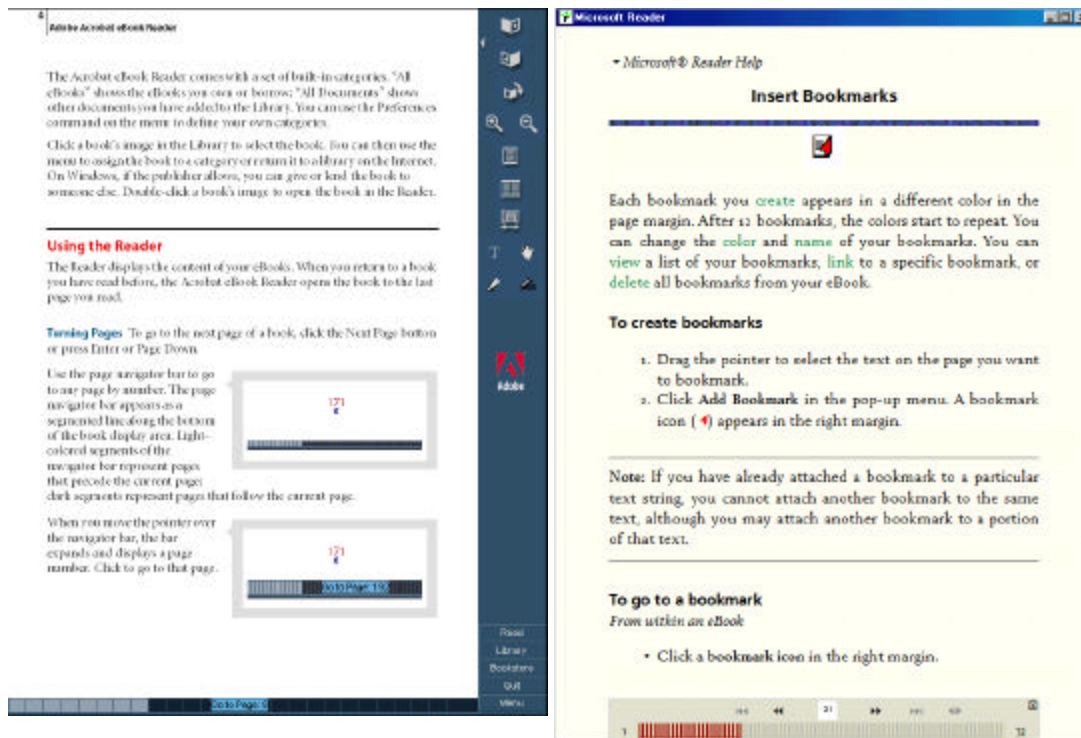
4 Adobe Acrobat eBook Reader

The Acrobat eBook Reader comes with a set of built-in categories. "All eBooks" shows the eBooks you own or borrow; "All Documents" shows other documents you have added to the Library. You can use the Preferences command on the menu to define your own categories.

Click a book's image in the Library to select the book. You can then use the menu to assign the book to a category or return it to a library on the Internet. On Windows, if the publisher allows, you can give or lend the book to someone else. Double-click a book's image to open the book in the Reader.

Using the Reader

The Reader displays the content of your eBooks. When you return to a book you have read before, the Acrobat eBook Reader opens the book to the last page you read.

Turning Pages To go to the next page of a book, click the Next Page button or press Enter or Page Down.

Use the page navigator bar to go to any page by number. The page navigator bar appears as a segmented line along the bottom of the book display area. Light-colored segments of the navigator bar represent pages that precede the current page; dark segments represent pages that follow the current page.

171

When you move the pointer over the navigator bar, the bar expands and displays a page number. Click to go to that page.

171

Go to Page: 130

Adobe

Read
Library
Bookstore
Quit
Menu

Go to Page: 5

Microsoft Reader

▾ Microsoft® Reader Help

Insert Bookmarks

Each bookmark you create appears in a different color in the page margin. After 12 bookmarks, the colors start to repeat. You can change the color and name of your bookmarks. You can view a list of your bookmarks, link to a specific bookmark, or delete all bookmarks from your eBook.

To create bookmarks

1. Drag the pointer to select the text on the page you want to bookmark.
2. Click Add Bookmark in the pop-up menu. A bookmark icon ( ) appears in the right margin.

Note: If you have already attached a bookmark to a particular text string, you cannot attach another bookmark to the same text, although you may attach another bookmark to a portion of that text.

To go to a bookmark
From within an eBook

• Click a bookmark icon in the right margin.

21

1 72